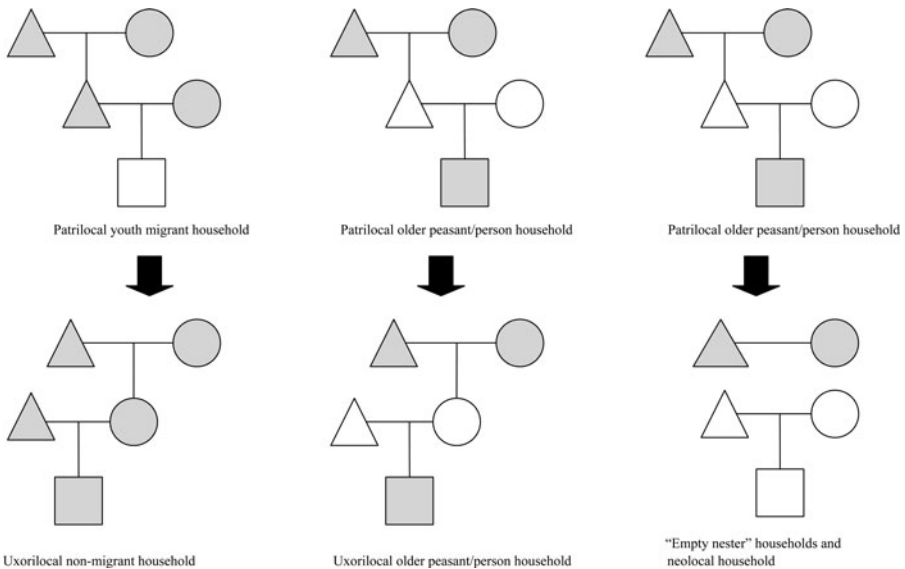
Patrilocal youth migrant household

Patrilocal older peasant/person household

Patrilocal older peasant/person household

Uxorilocal non-migrant household

Uxorilocal older peasant/person household

"Empty nester" households and neolocal household